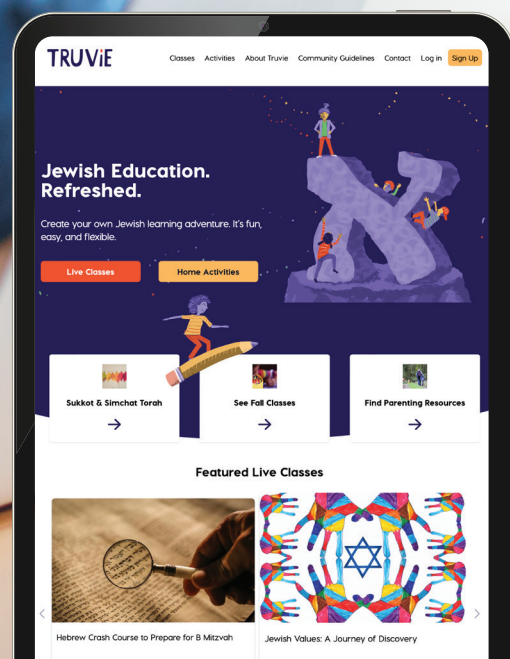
TRUViE

Classes Activities About Truvie Community Guidelines Contact Log in Sign Up

Jewish Education. Refreshed.

Create your own Jewish learning adventure. It's fun, easy, and flexible.

Live Classes

Home Activities

Sukkot & Simchat Torah
→

See Fall Classes
→

Find Parenting Resources
→

Featured Live Classes

Hebrew Crash Course to Prepare for B Mitzvah

Jewish Values: A Journey of Discovery